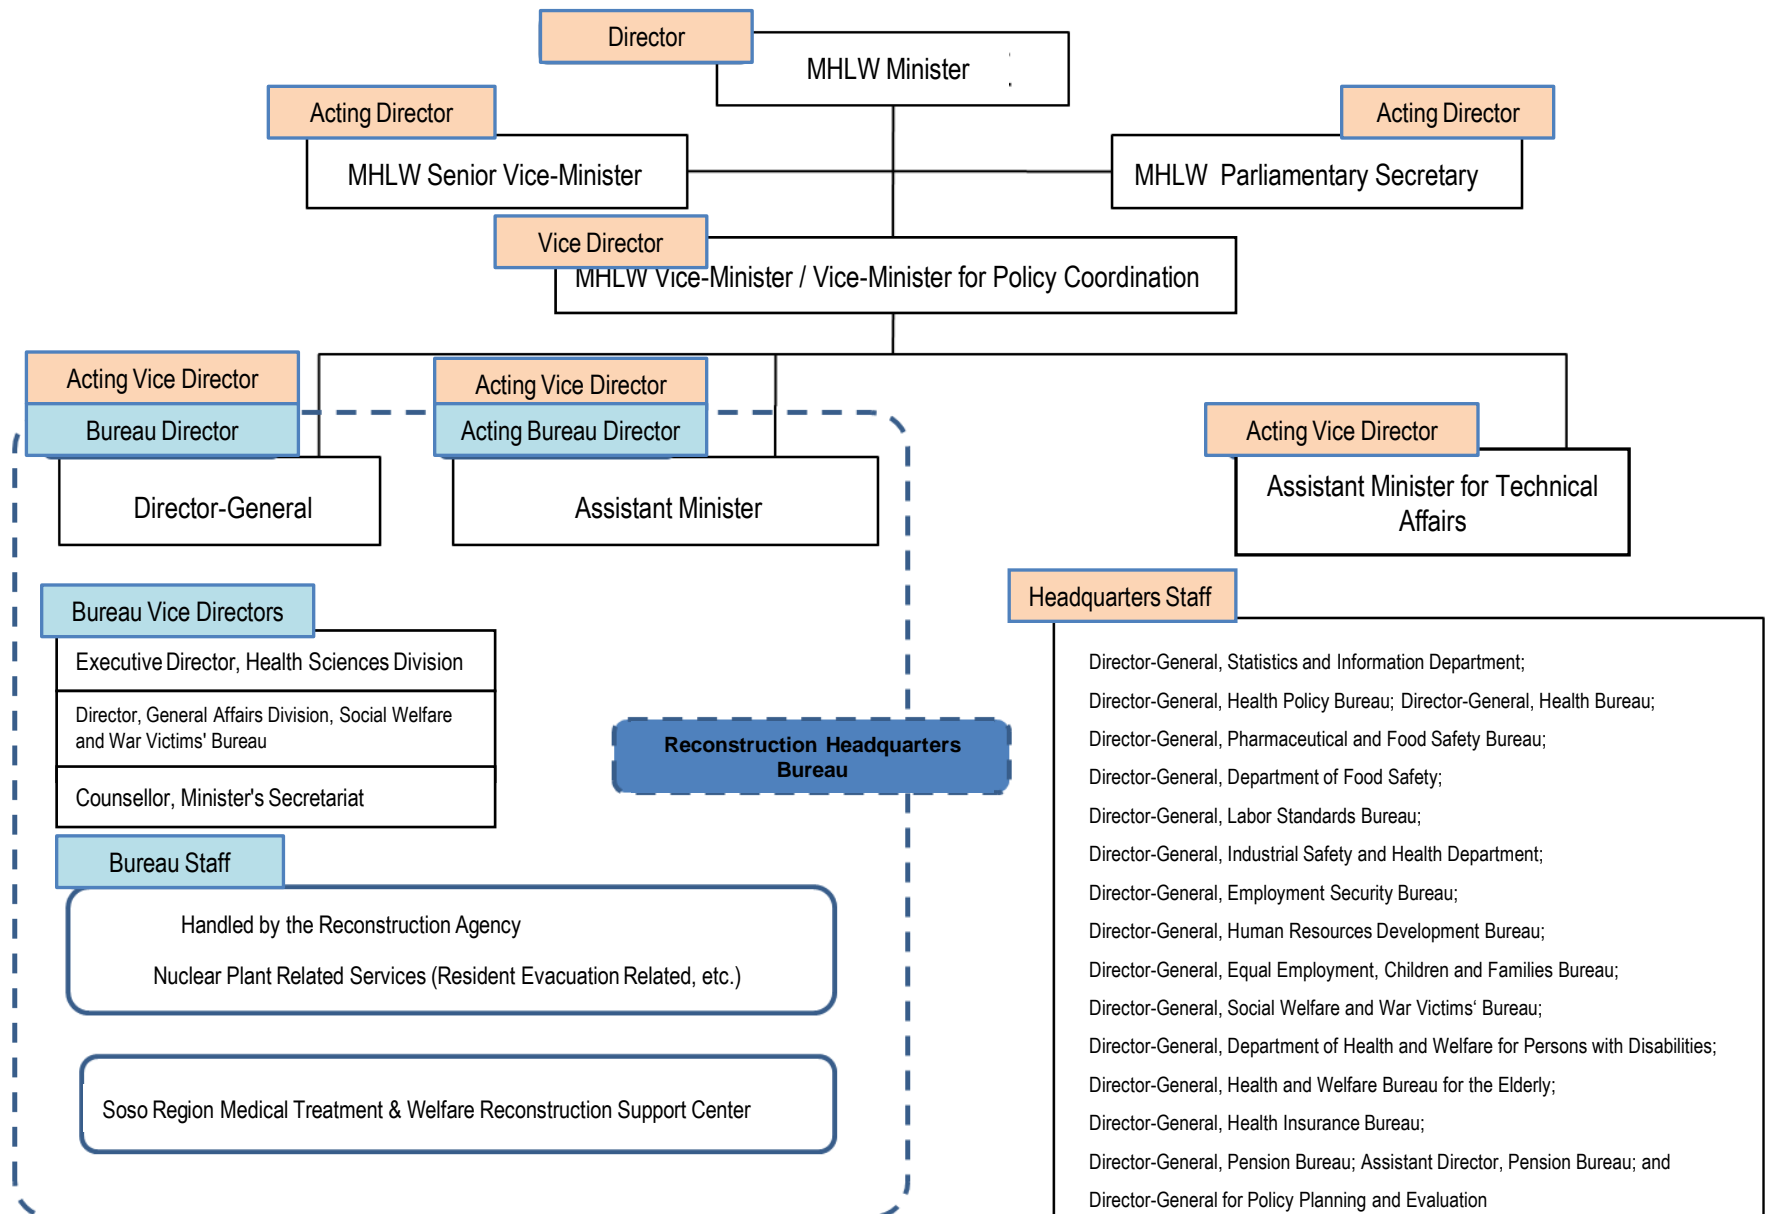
Director

MHLW Minister

Acting Director

MHLW Senior Vice-Minister

Acting Director

MHLW Parliamentary Secretary

Vice Director

MHLW Vice-Minister / Vice-Minister for Policy Coordination

Acting Vice Director

Bureau Director

Director-General

Acting Vice Director

Acting Bureau Director

Assistant Minister

Acting Vice Director

Assistant Minister for Technical Affairs

Bureau Vice Directors

Executive Director, Health Sciences Division

Director, General Affairs Division, Social Welfare and War Victims' Bureau

Counsellor, Minister's Secretariat

Reconstruction Headquarters Bureau

Bureau Staff

Handled by the Reconstruction Agency

Nuclear Plant Related Services (Resident Evacuation Related, etc.)

Soso Region Medical Treatment & Welfare Reconstruction Support Center

Headquarters Staff

Director-General, Statistics and Information Department;

Director-General, Health Policy Bureau; Director-General, Health Bureau;

Director-General, Pharmaceutical and Food Safety Bureau;

Director-General, Department of Food Safety;

Director-General, Labor Standards Bureau;

Director-General, Industrial Safety and Health Department;

Director-General, Employment Security Bureau;

Director-General, Human Resources Development Bureau;

Director-General, Equal Employment, Children and Families Bureau;

Director-General, Social Welfare and War Victims‘ Bureau;

Director-General, Department of Health and Welfare for Persons with Disabilities;

Director-General, Health and Welfare Bureau for the Elderly;

Director-General, Health Insurance Bureau;

Director-General, Pension Bureau; Assistant Director, Pension Bureau; and

Director-General for Policy Planning and Evaluation